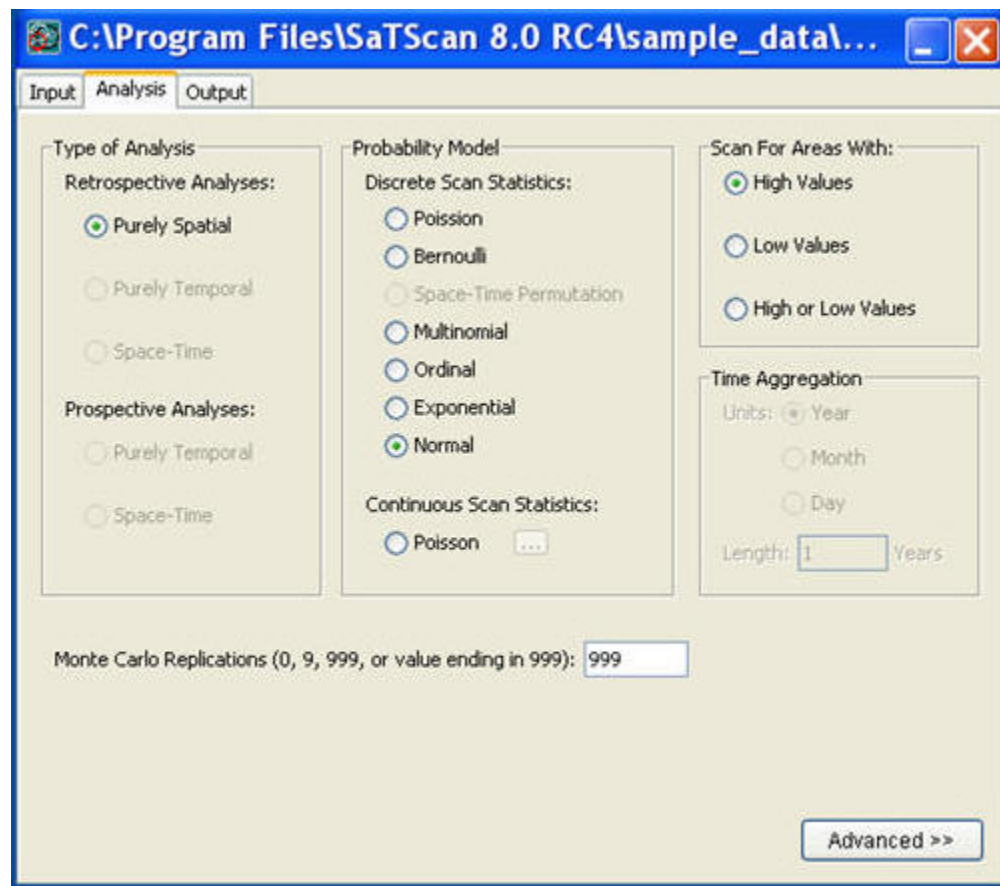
C:\Program Files\SaTScan 8.0 RC4\sample_data\...

Input Analysis Output

Type of Analysis
Retrospective Analyses:
Purely Spatial
Purely Temporal
Space-Time
Prospective Analyses:
Purely Temporal
Space-Time

Probability Model
Discrete Scan Statistics:
Poission
Bernoulli
Space-Time Permutation
Multinomial
Ordinal
Exponential
Normal
Continuous Scan Statistics:
Poisson ...

Scan For Areas With:
High Values
Low Values
High or Low Values

Time Aggregation
Units: Year
Month
Day
Length: 1 Years

Monte Carlo Replications (0, 9, 999, or value ending in 999): 999

Advanced >>